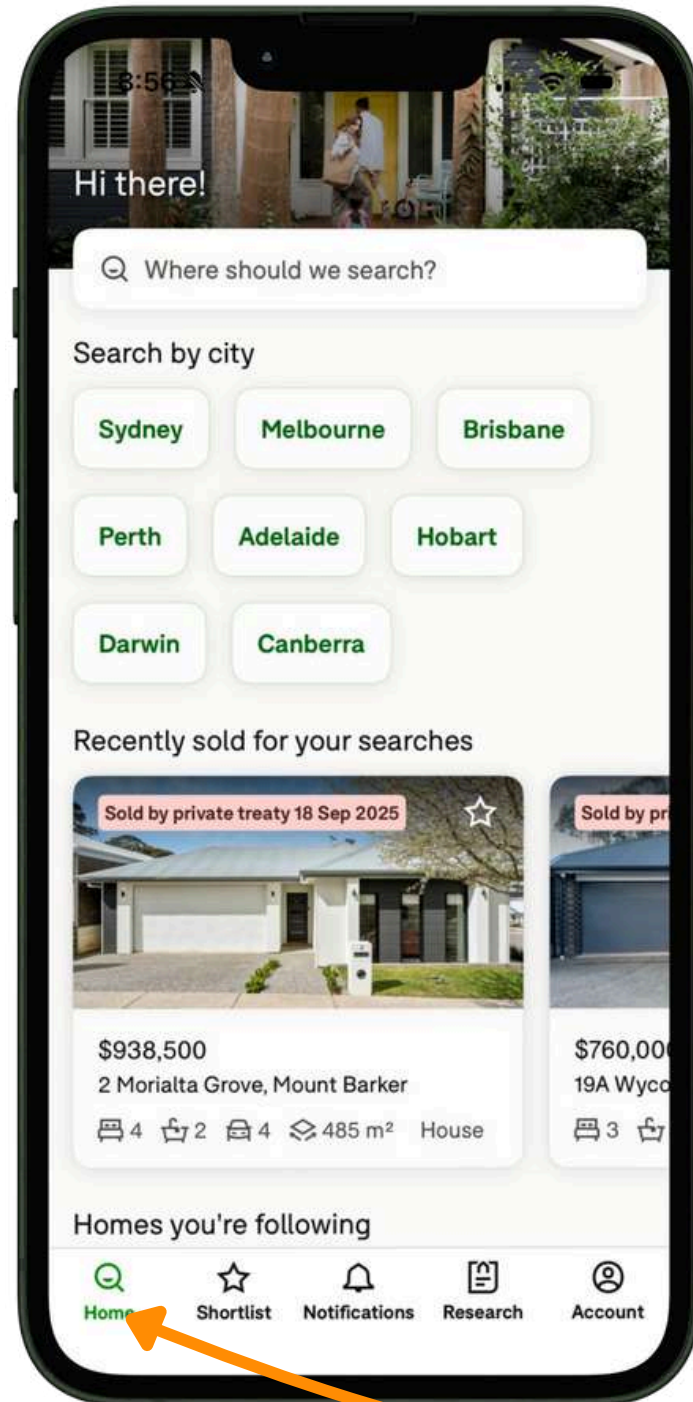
3:56

Hi there!

Where should we search?

Search by city

Sydney

Melbourne

Brisbane

Perth

Adelaide

Hobart

Darwin

Canberra

Recently sold for your searches

Sold by private treaty 18 Sep 2025

$938,500
2 Morialta Grove, Mount Barker
4 2 4 485 m² House

Sold by pr

$760,00
19A Wyco
3

Homes you're following

Home

Shortlist

Notifications

Research

Account